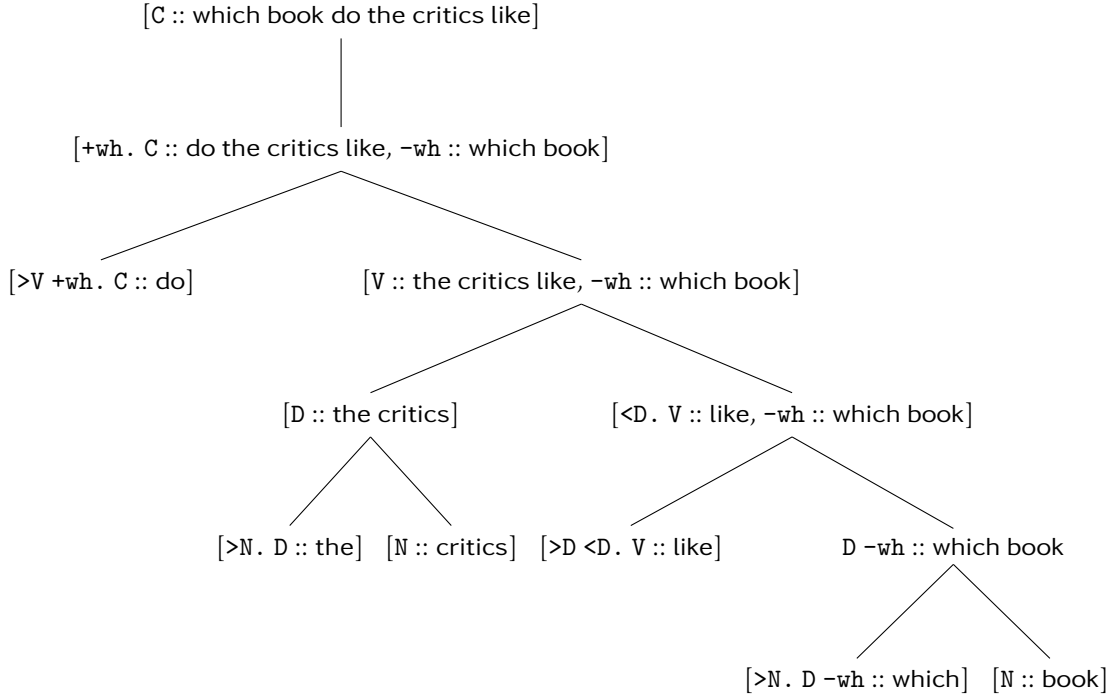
[C :: which book do the critics like]

[+wh. C :: do the critics like, -wh :: which book]

[>V +wh. C :: do]

[V :: the critics like, -wh :: which book]

[D :: the critics]

[<D. V :: like, -wh :: which book]

[>N. D :: the]

[N :: critics]

[>D <D. V :: like]

D -wh :: which book

[>N. D -wh :: which]

[N :: book]